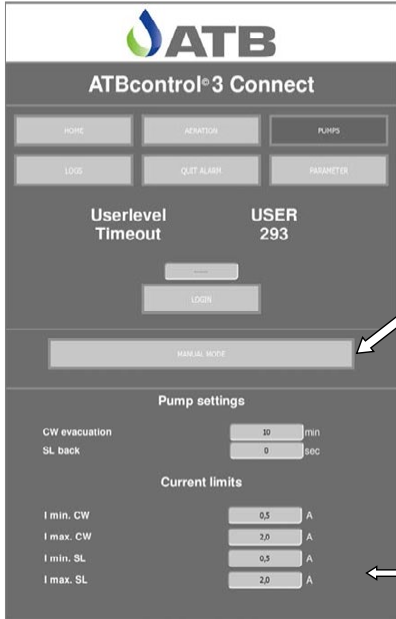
ATB

ATBcontrol©3 Connect

HOME
AERATION
PUMPS
LOGS
QUIT ALARM
PARAMETER

Userlevel USER
Timeout 293

-----

LOGIN

MANUAL MODE

Pump settings

CW evacuation 10 min
SL back 0 sec

Current limits

I min. CW 0,5 A
I max. CW 2,0 A
I min. SL 0,5 A
I max. SL 2,0 A